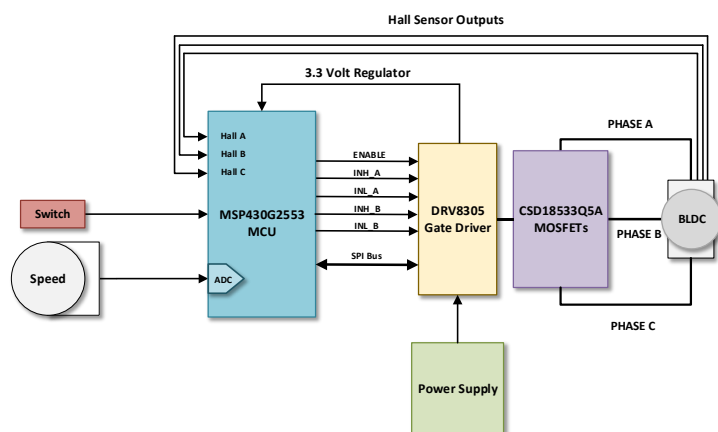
Hall Sensor Outputs

3.3 Volt Regulator

Hall A
Hall B
Hall C

Switch

MSP430G2553
MCU

Speed

ADC

ENABLE
INH_A
INL_A
INH_B
INL_B

SPI Bus

DRV8305
Gate Driver

CSD18533Q5A
MOSFETs

PHASE A
PHASE B
PHASE C

BLDC

Power Supply